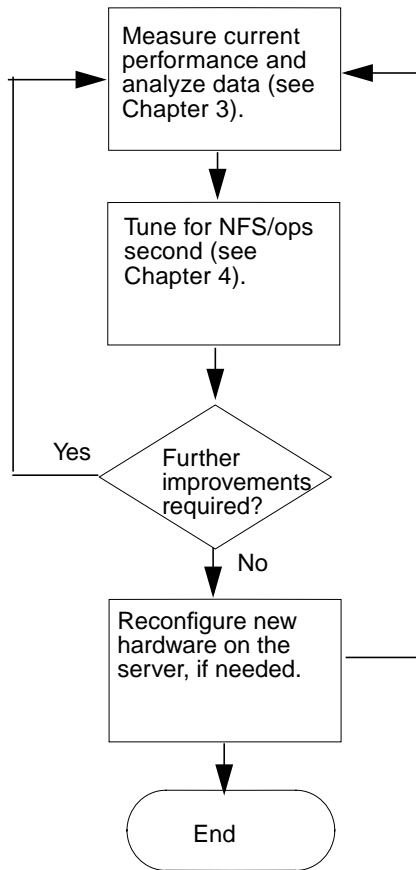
Measure current performance and analyze data (see Chapter 3).

Tune for NFS/ops second (see Chapter 4).

Yes

Further improvements required?

No

Reconfigure new hardware on the server, if needed.

End